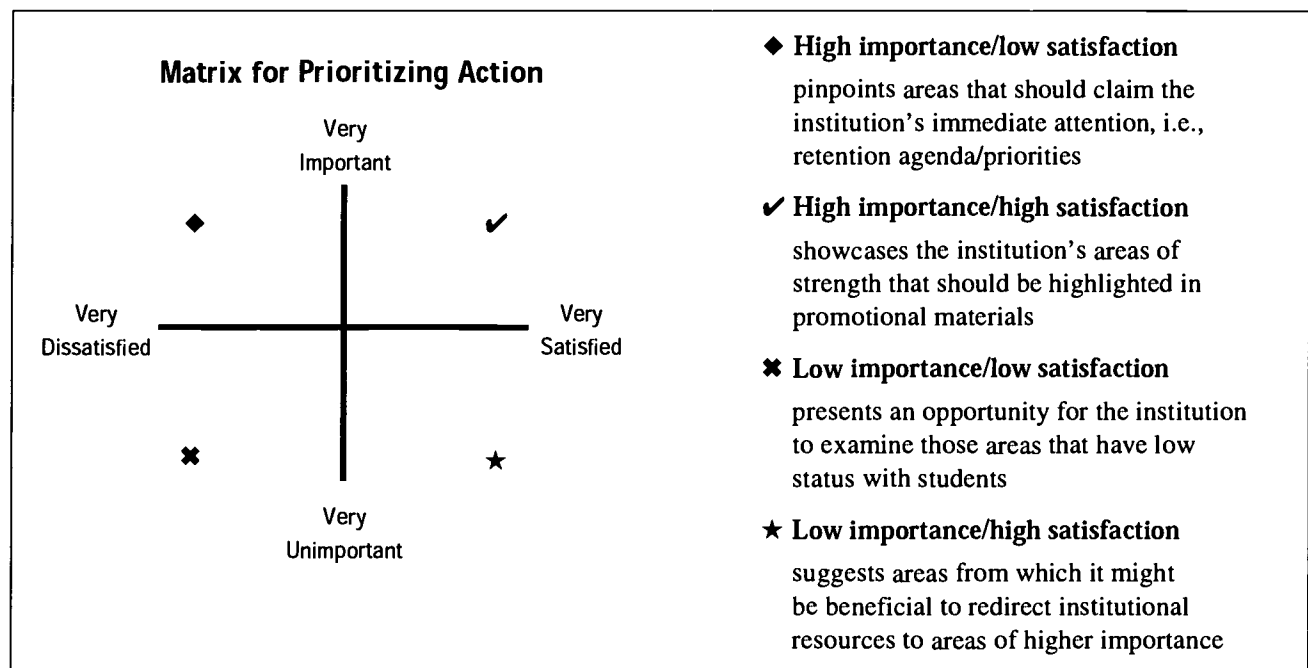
Matrix for Prioritizing Action

Very Important

◆

✔

Very Dissatisfied

Very Satisfied

✖

★

Very Unimportant

◆ High importance/low satisfaction
pinpoints areas that should claim the institution's immediate attention, i.e., retention agenda/priorities

✔ High importance/high satisfaction
showcases the institution's areas of strength that should be highlighted in promotional materials

✖ Low importance/low satisfaction
presents an opportunity for the institution to examine those areas that have low status with students

★ Low importance/high satisfaction
suggests areas from which it might be beneficial to redirect institutional resources to areas of higher importance